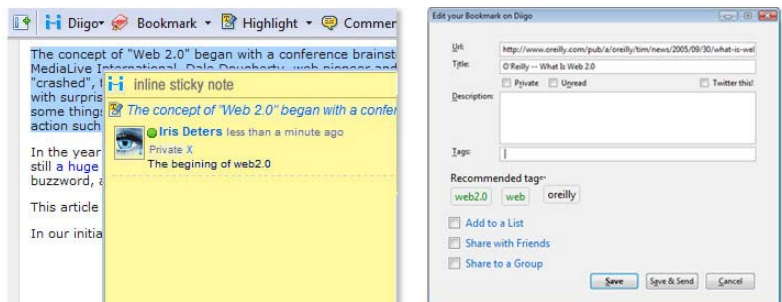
Diigo Bookmark Highlight Commer

The concept of "Web 2.0" began with a conference brainst MediaLive International. Dale Dougherty, web pioneer and "crashed", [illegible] with surpris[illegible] some thing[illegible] action such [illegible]

In the year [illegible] still a huge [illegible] buzzword, a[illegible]

This article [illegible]

In our initia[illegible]

inline sticky note

The concept of "Web 2.0" began with a confer

Iris Deters less than a minute ago

Private X

The begining of web2.0

Edit your Bookmark on Diigo

Url: http://www.oreilly.com/pub/a/oreilly/tim/news/2005/09/30/what-is-wel

Title: O'Reilly -- What Is Web 2.0

Private Unread Twitter this!

Description:

Tags:

Recommended tags:

web2.0 web oreilly

Add to a List

Share with Friends

Share to a Group

Save Save & Send Cancel